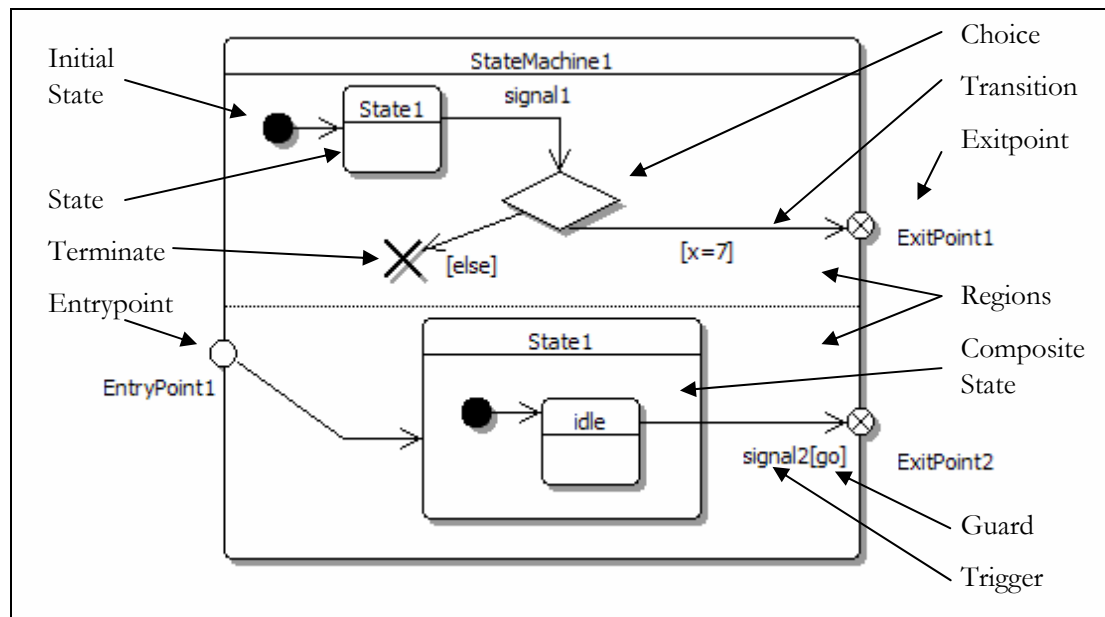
Initial State

StateMachine1

State1

signal1

Choice

Transition

Exitpoint

State

ExitPoint1

Terminate

[else]

[x=7]

Entrypoint

Regions

State1

Composite State

EntryPoint1

idle

signal2[go]

ExitPoint2

Guard

Trigger